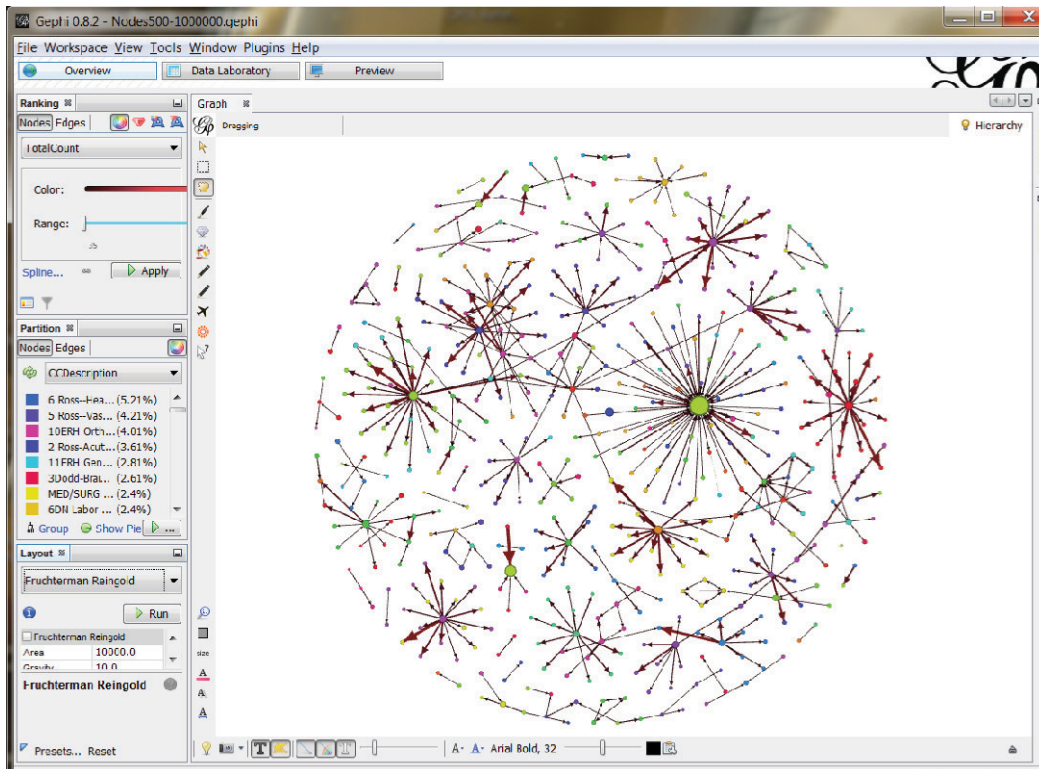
Gephi 0.8.2 - Nodes500-1000000.gephi

File Workspace View Tools Window Plugins Help

Overview Data Laboratory Preview

Ranking
Nodes Edges
TotalCount
Color:
Range:
Spline... Apply

Partition
Nodes Edges
CCDescription
6 Ross--Hea... (5.21%)
5 Ross--Vas... (4.21%)
10ERH Orth... (4.01%)
2 Ross-Acut... (3.61%)
11ERH Gen... (2.81%)
3Dodd-Brai... (2.61%)
MED/SURG ... (2.4%)
6DN Labor ... (2.4%)
Group Show Pie ...

Layout
Fruchterman Reingold
Run
Fruchterman Reingold
Area 10000.0
Gravity 10.0
Fruchterman Reingold

Presets... Reset

Graph
Dragging
Hierarchy

size

Arial Bold, 32